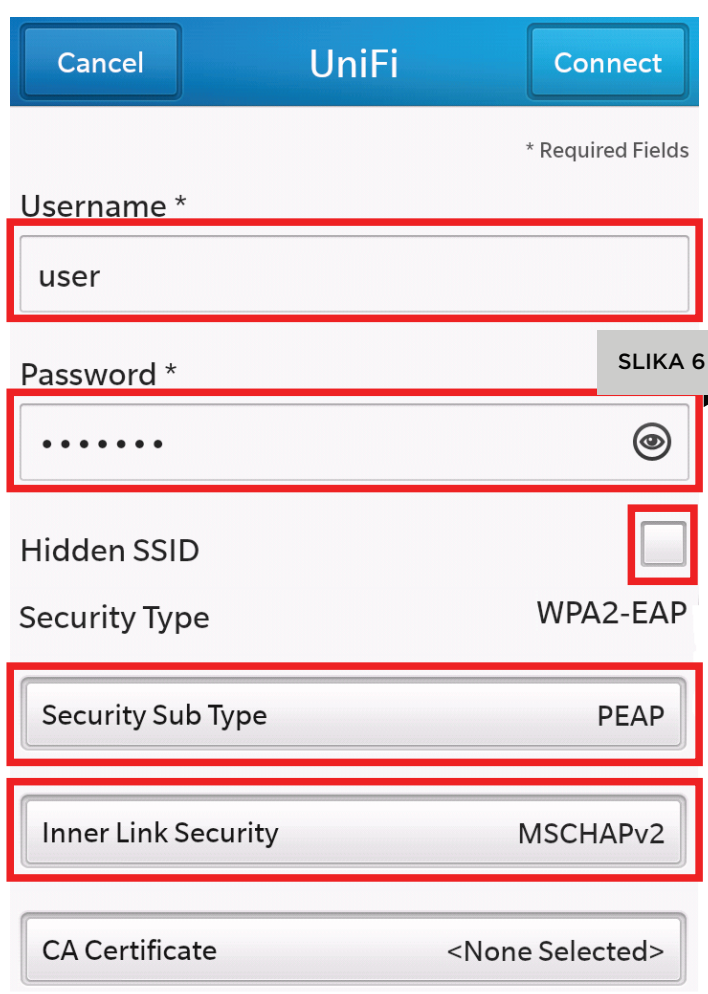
Cancel UniFi Connect

* Required Fields

Username *

user

SLIKA 6

Password *

•••••••

Hidden SSID

Security Type WPA2-EAP

Security Sub Type PEAP

Inner Link Security MSCHAPv2

CA Certificate <None Selected>